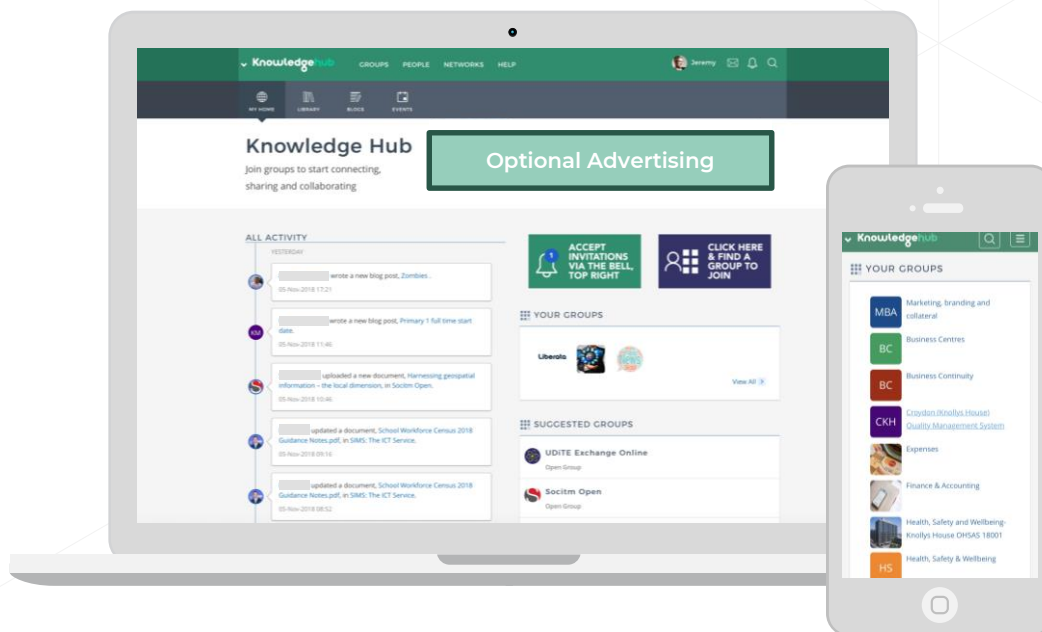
Knowledgehub GROUPS PEOPLE NETWORKS HELP Jeremy

MY HOME LIBRARY BLOGS EVENTS

Knowledge Hub

Join groups to start connecting, sharing and collaborating

Optional Advertising

ALL ACTIVITY

YESTERDAY

wrote a new blog post, Zombies.
05-Nov-2018 17:21

KM wrote a new blog post, Primary 1 full time start date.
05-Nov-2018 11:46

uploaded a new document, Harnessing geospatial information – the local dimension, in Socitm Open.
05-Nov-2018 10:46

updated a document, School Workforce Census 2018 Guidance Notes.pdf, in SIMS: The ICT Service.
05-Nov-2018 09:16

updated a document, School Workforce Census 2018 Guidance Notes.pdf, in SIMS: The ICT Service.
05-Nov-2018 08:52

1 ACCEPT INVITATIONS VIA THE BELL, TOP RIGHT

CLICK HERE & FIND A GROUP TO JOIN

YOUR GROUPS

Liberata

View All

SUGGESTED GROUPS

UDiTE Exchange Online
Open Group

Socitm Open
Open Group

Knowledgehub

YOUR GROUPS

MBA Marketing, branding and collateral

BC Business Centres

BC Business Continuity

CKH Croydon (Knollys House) Quality Management System

Expenses

Finance & Accounting

Health, Safety and Wellbeing- Knollys House OHSAS 18001

HS Health, Safety & Wellbeing